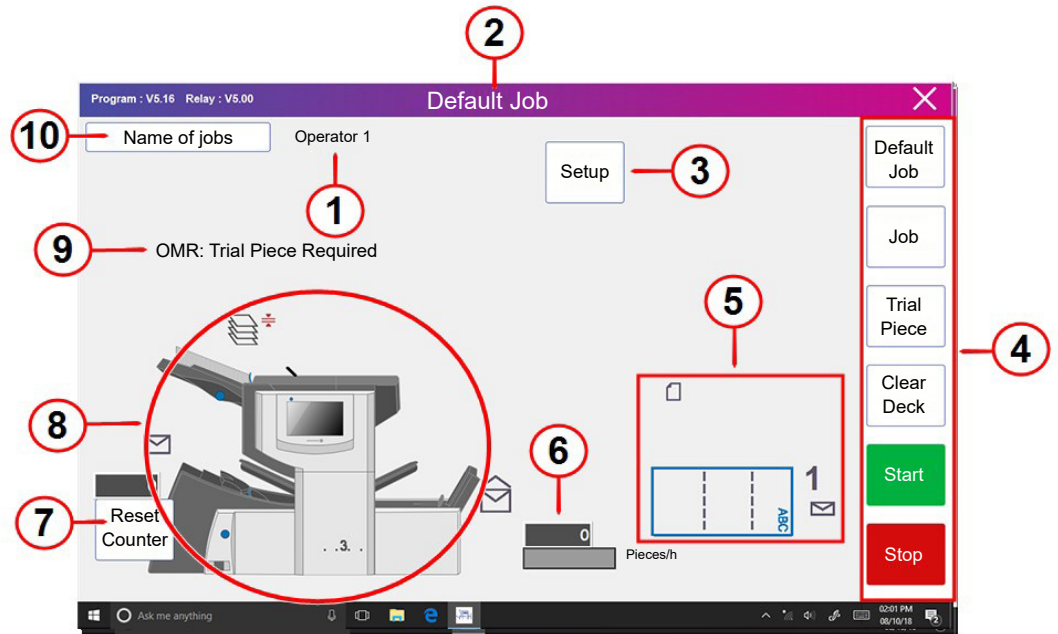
2

Program : V5.16 Relay : V5.00

Default Job

10

Name of jobs

Operator 1

1

Setup

3

Default Job

Job

Trial Piece

Clear Deck

Start

Stop

4

9

OMR: Trial Piece Required

5

1

ABC

8

6

0

Pieces/h

7

Reset Counter

.3.

Ask me anything

02:01 PM
08/10/18